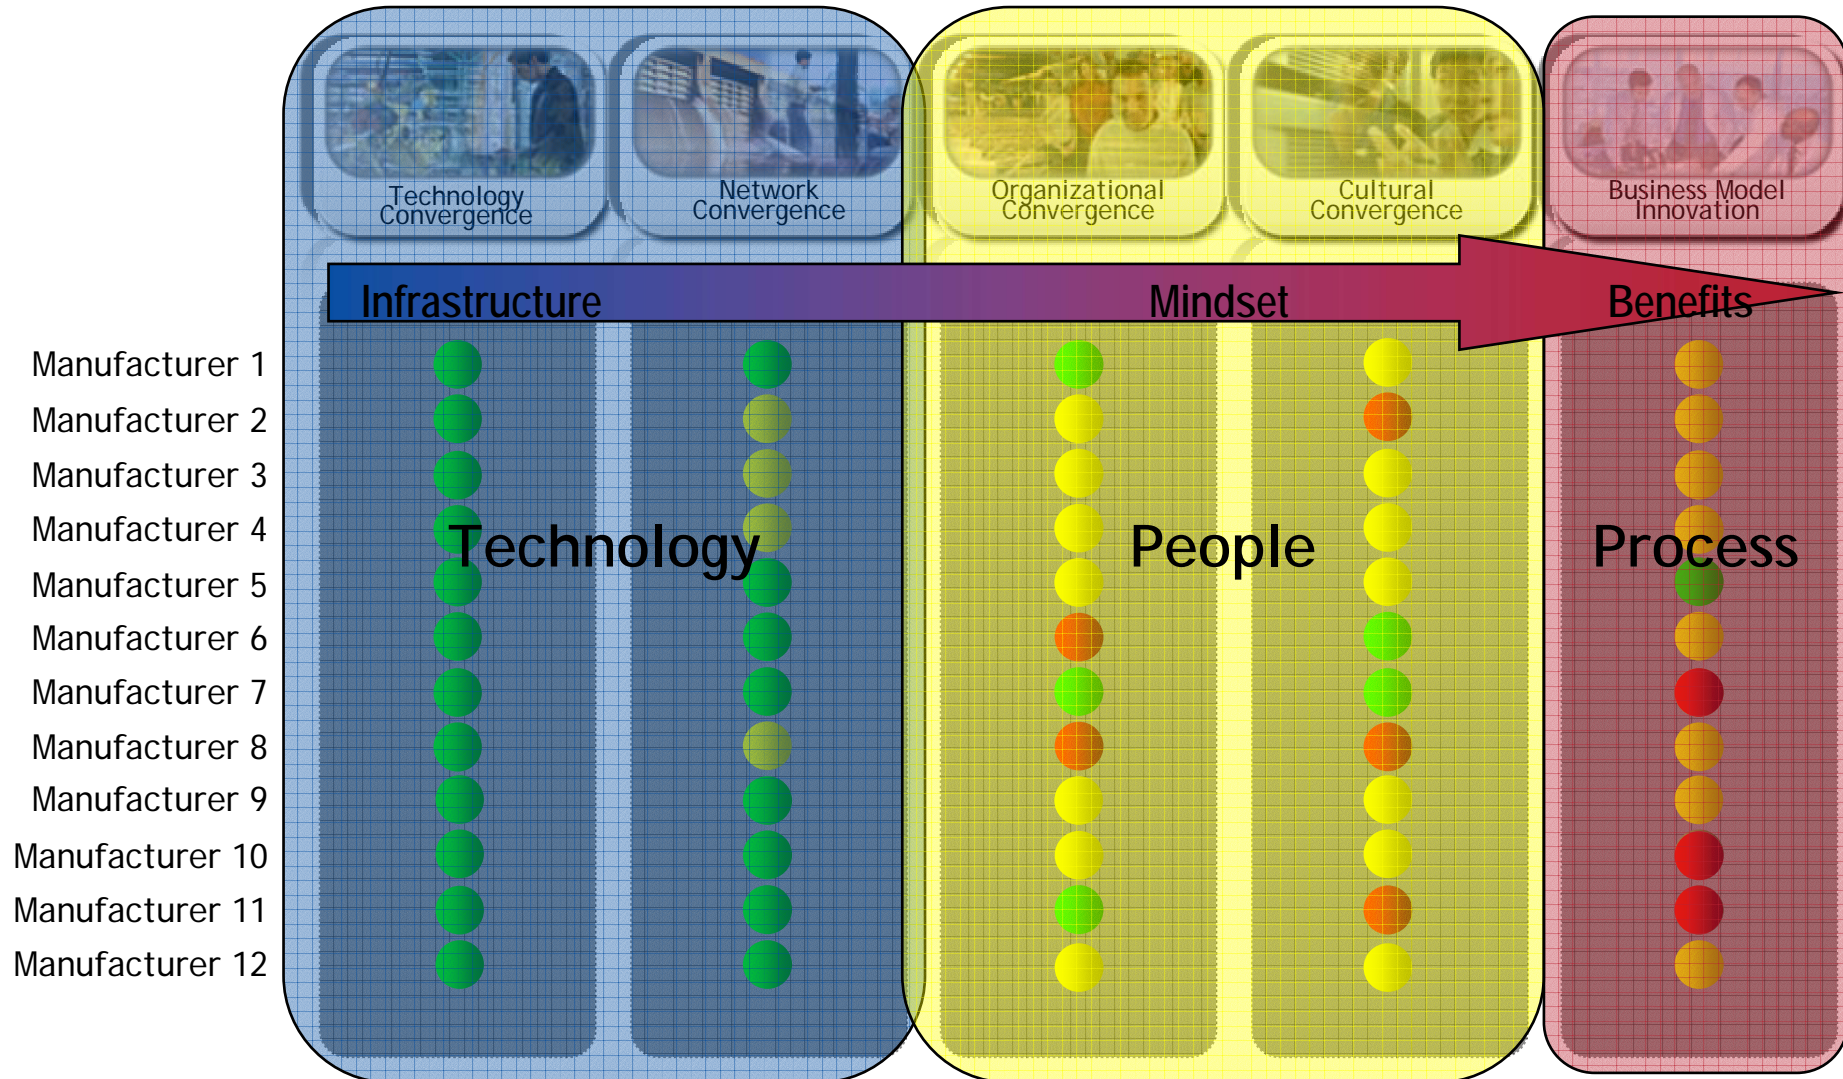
Technology Convergence

Network Convergence

Organizational Convergence

Cultural Convergence

Business Model Innovation

Infrastructure

Mindset

Benefits

Technology

People

Process

Manufacturer 1
Manufacturer 2
Manufacturer 3
Manufacturer 4
Manufacturer 5
Manufacturer 6
Manufacturer 7
Manufacturer 8
Manufacturer 9
Manufacturer 10
Manufacturer 11
Manufacturer 12